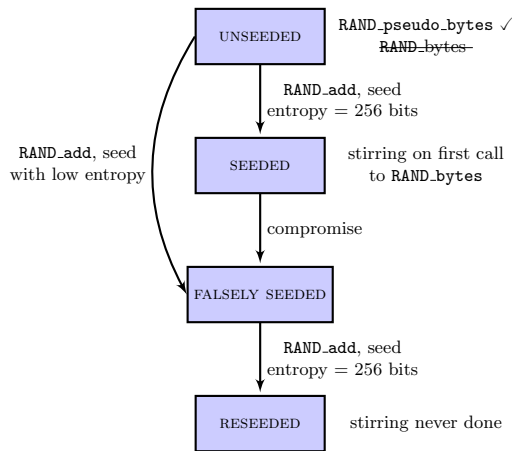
UNSEEDED

RAND_pseudo_bytes ✓

~~RAND_bytes~~

RAND_add, seed entropy = 256 bits

RAND_add, seed with low entropy

SEEDED

stirring on first call to RAND_bytes

compromise

FALSELY SEEDED

RAND_add, seed entropy = 256 bits

RESEEDED

stirring never done